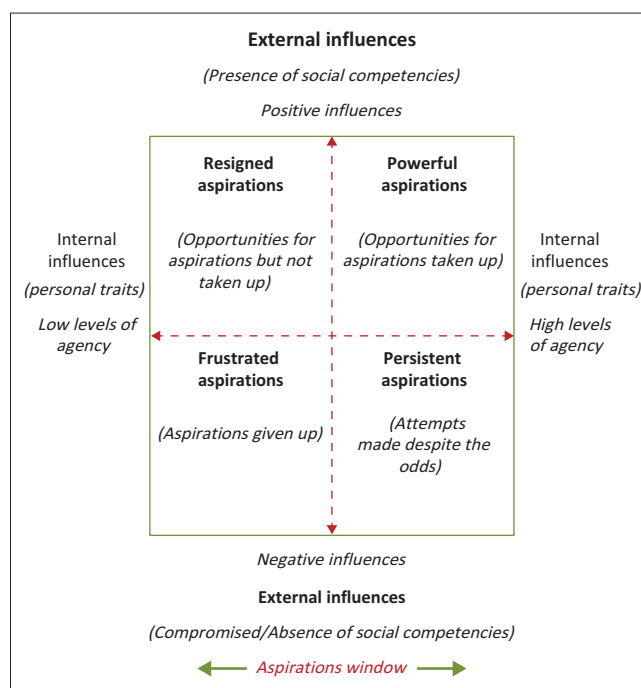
External influences

(Presence of social competencies)

Positive influences

Internal influences
(personal traits)

Low levels of agency

Resigned aspirations

(Opportunities for aspirations but not taken up)

Powerful aspirations

(Opportunities for aspirations taken up)

Internal influences
(personal traits)

High levels of agency

Frustrated aspirations

(Aspirations given up)

Persistent aspirations

(Attempts made despite the odds)

Negative influences

External influences

(Compromised/Absence of social competencies)

Aspirations window